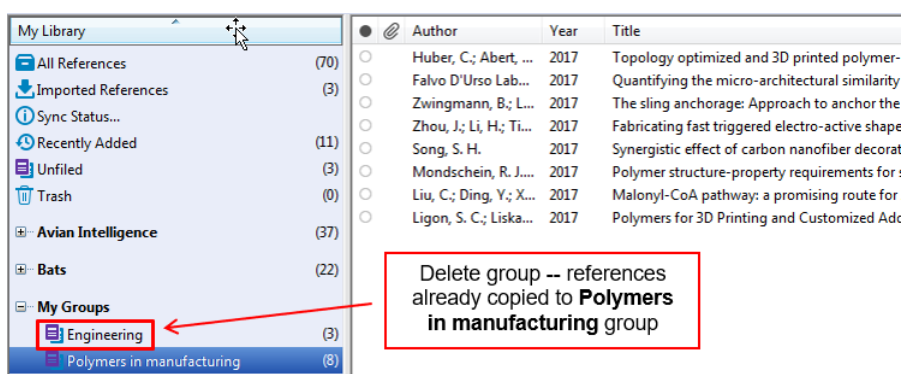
My Library

All References (70)
Imported References (3)
Sync Status...
Recently Added (11)
Unfiled (3)
Trash (0)

Avian Intelligence (37)

Bats (22)

My Groups
Engineering (3)
Polymers in manufacturing (8)

| Author | Year | Title |
|---|---|---|
| Huber, C.; Abert, ... | 2017 | Topology optimized and 3D printed polymer- |
| Falvo D'Urso Lab... | 2017 | Quantifying the micro-architectural similarity |
| Zwingmann, B.; L... | 2017 | The sling anchorage: Approach to anchor the |
| Zhou, J.; Li, H.; Ti... | 2017 | Fabricating fast triggered electro-active shape |
| Song, S. H. | 2017 | Synergistic effect of carbon nanofiber decorat |
| Mondschein, R. J.... | 2017 | Polymer structure-property requirements for s |
| Liu, C.; Ding, Y.; X... | 2017 | Malonyl-CoA pathway: a promising route for |
| Ligon, S. C.; Liska... | 2017 | Polymers for 3D Printing and Customized Add |

Delete group -- references already copied to **Polymers in manufacturing** group